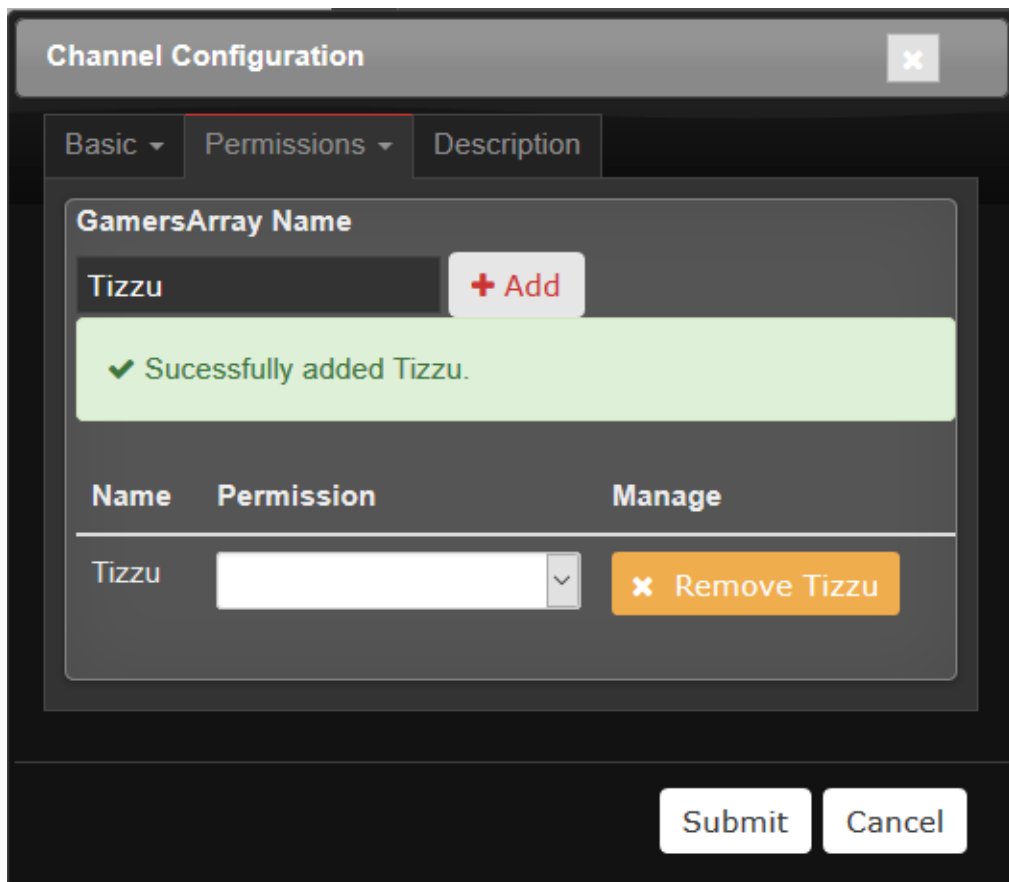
Channel Configuration ×

Basic ▾ Permissions ▾ Description

GamersArray Name

Tizzu + Add

✔ Sucessfully added Tizzu.

| Name | Permission | Manage |
|---|---|---|
| Tizzu | | ✖ Remove Tizzu |

Submit Cancel